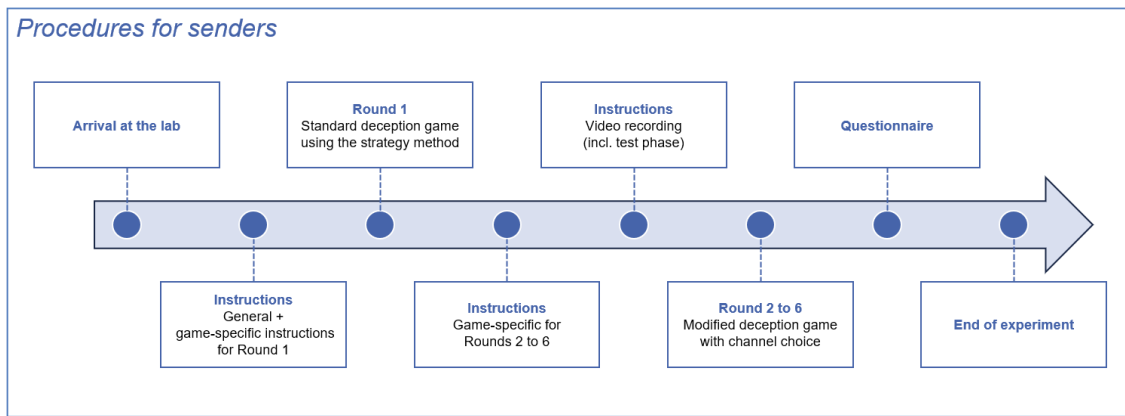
Procedures for senders

Arrival at the lab

Instructions
General + game-specific instructions for Round 1

Round 1
Standard deception game using the strategy method

Instructions
Game-specific for Rounds 2 to 6

Instructions
Video recording (incl. test phase)

Round 2 to 6
Modified deception game with channel choice

Questionnaire

End of experiment